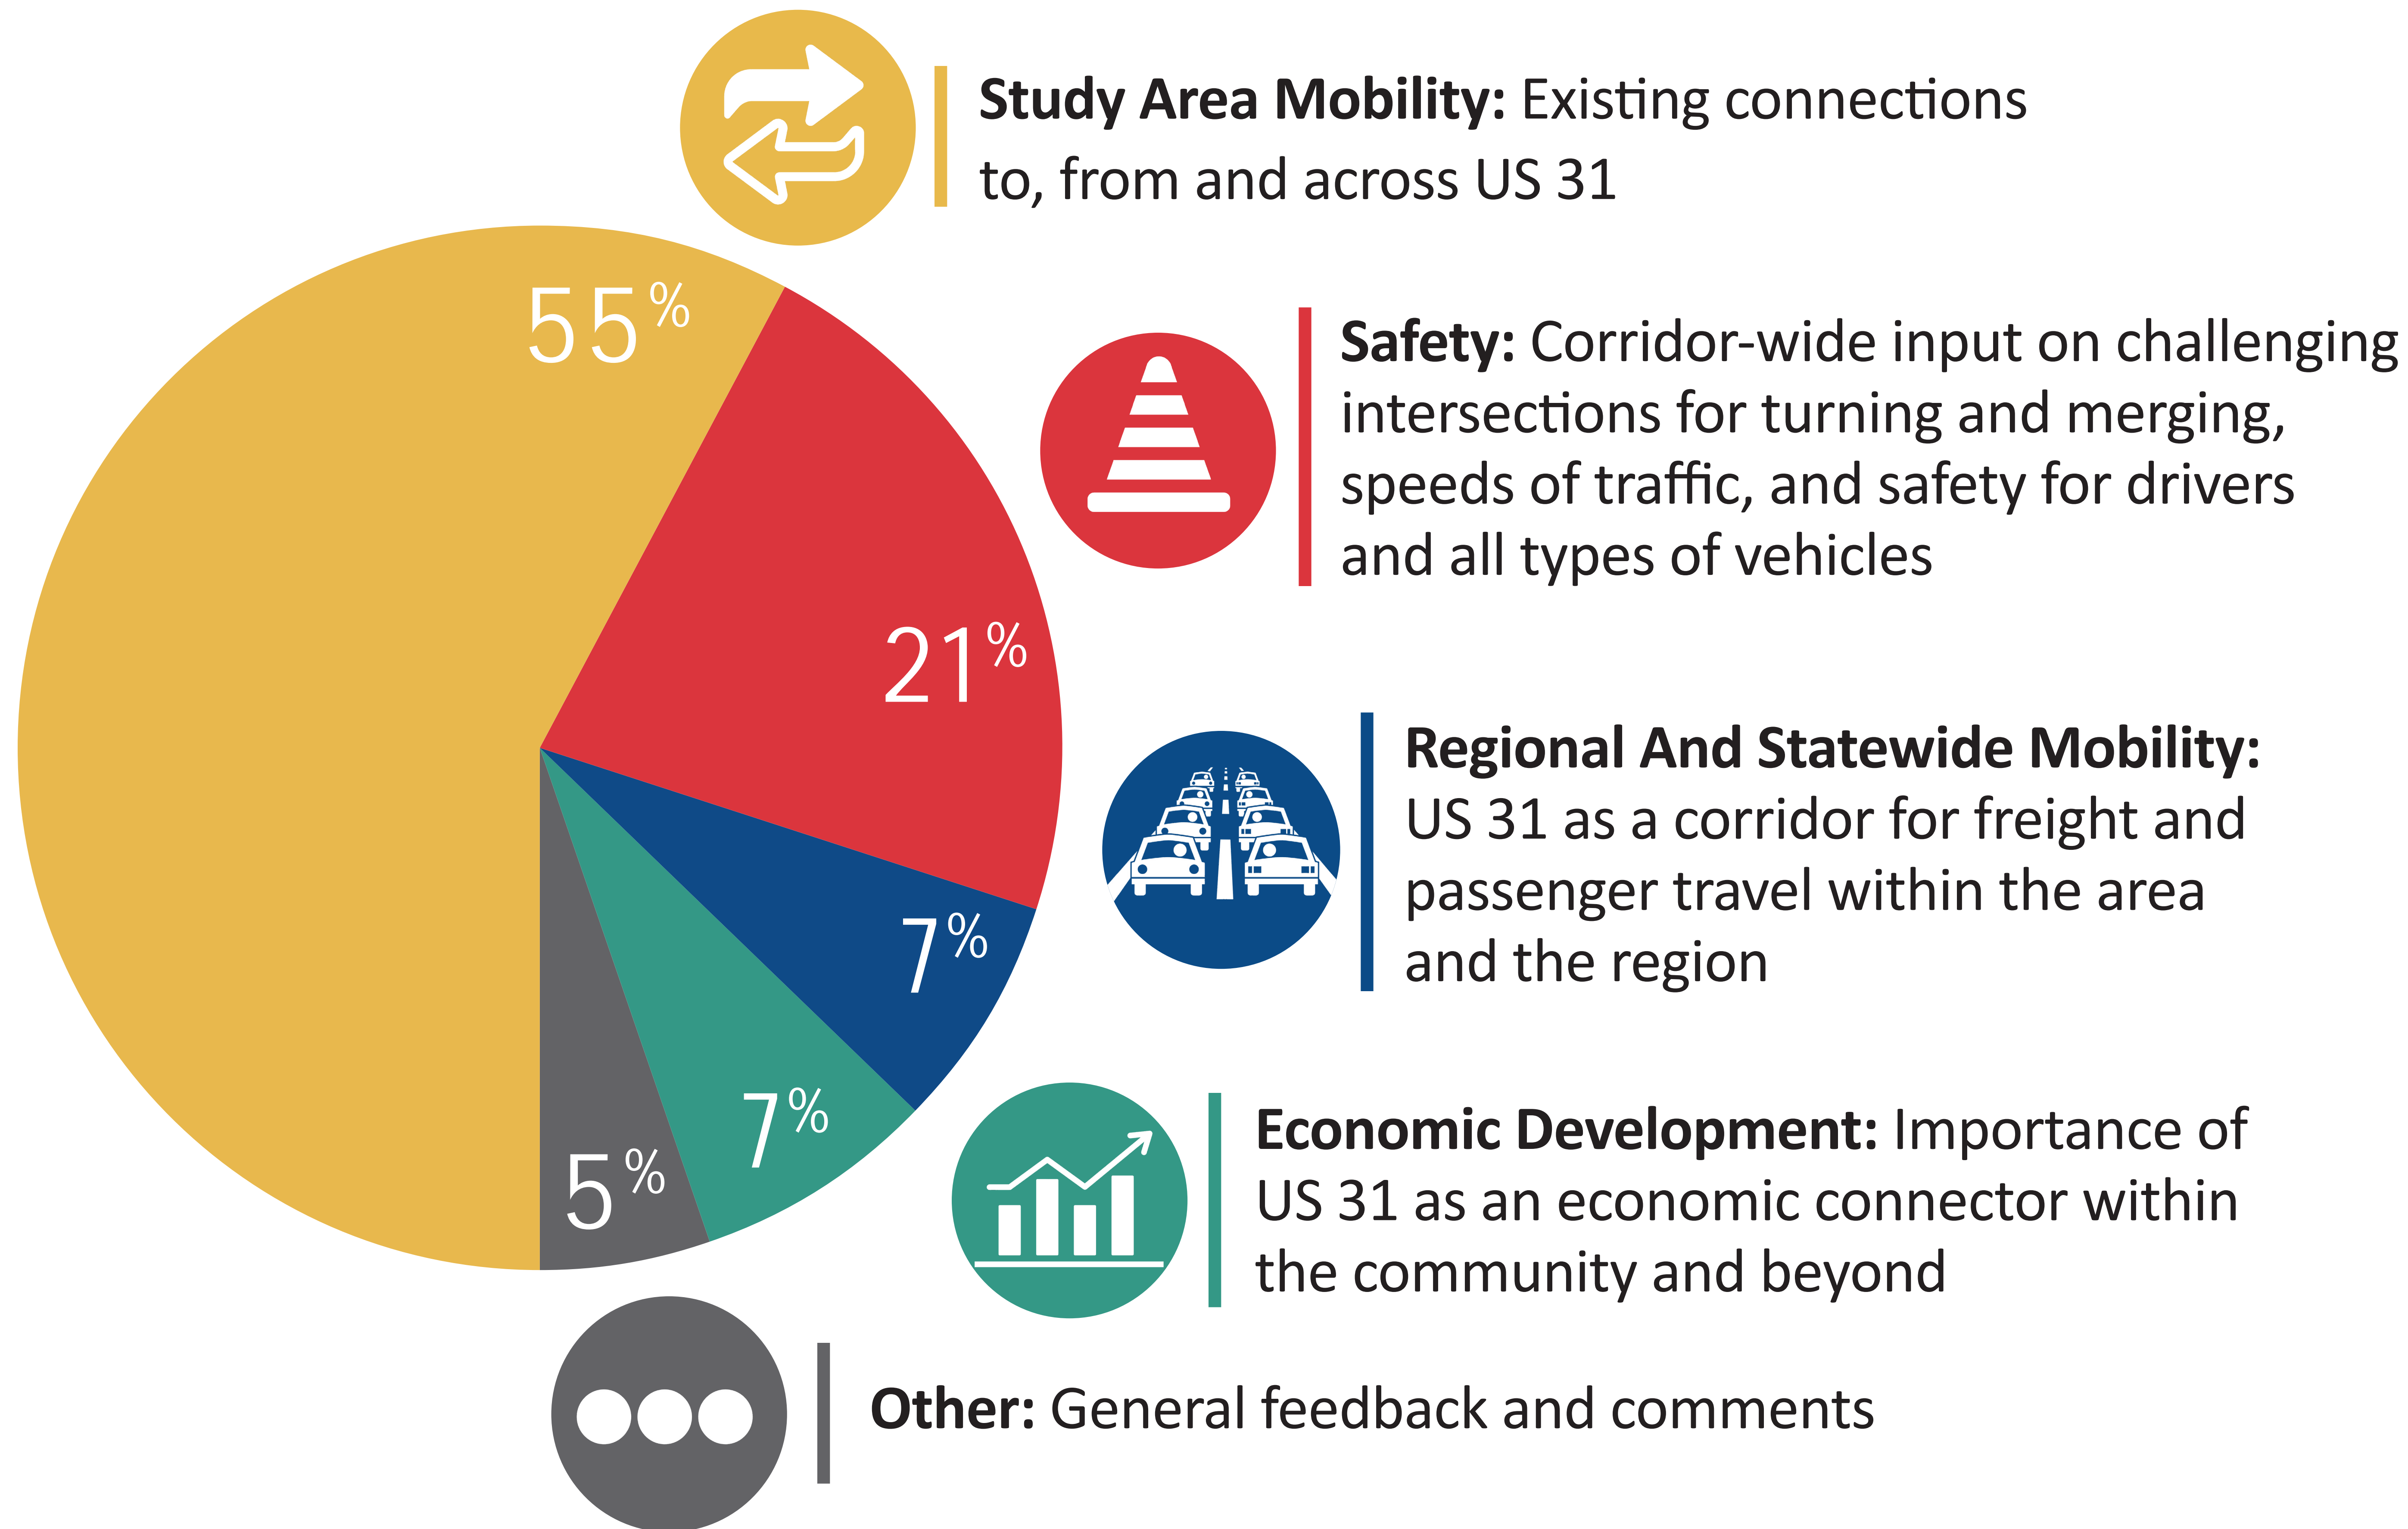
**Study Area Mobility:** Existing connections to, from and across US 31

55%

**Safety:** Corridor-wide input on challenging intersections for turning and merging, speeds of traffic, and safety for drivers and all types of vehicles

21%

**Regional And Statewide Mobility:** US 31 as a corridor for freight and passenger travel within the area and the region

7%

**Economic Development:** Importance of US 31 as an economic connector within the community and beyond

7%

5%

**Other:** General feedback and comments